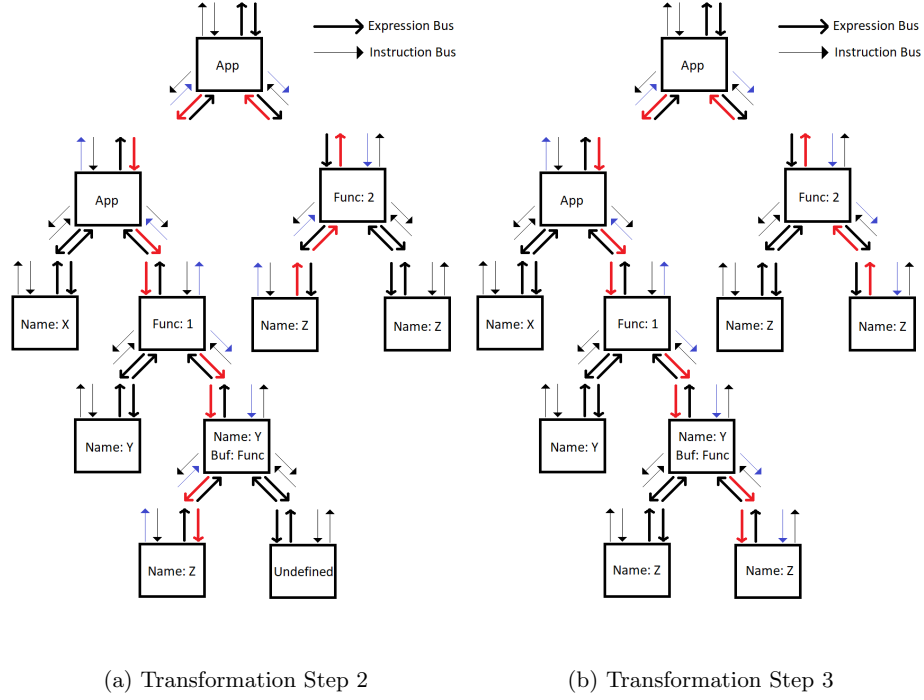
Expression Bus
Instruction Bus

App
App
Func: 2
Name: X
Func: 1
Name: Z
Name: Z
Name: Y
Name: Y
Buf: Func
Name: Z
Undefined

(a) Transformation Step 2

Expression Bus
Instruction Bus

App
App
Func: 2
Name: X
Func: 1
Name: Z
Name: Z
Name: Y
Name: Y
Buf: Func
Name: Z
Name: Z

(b) Transformation Step 3